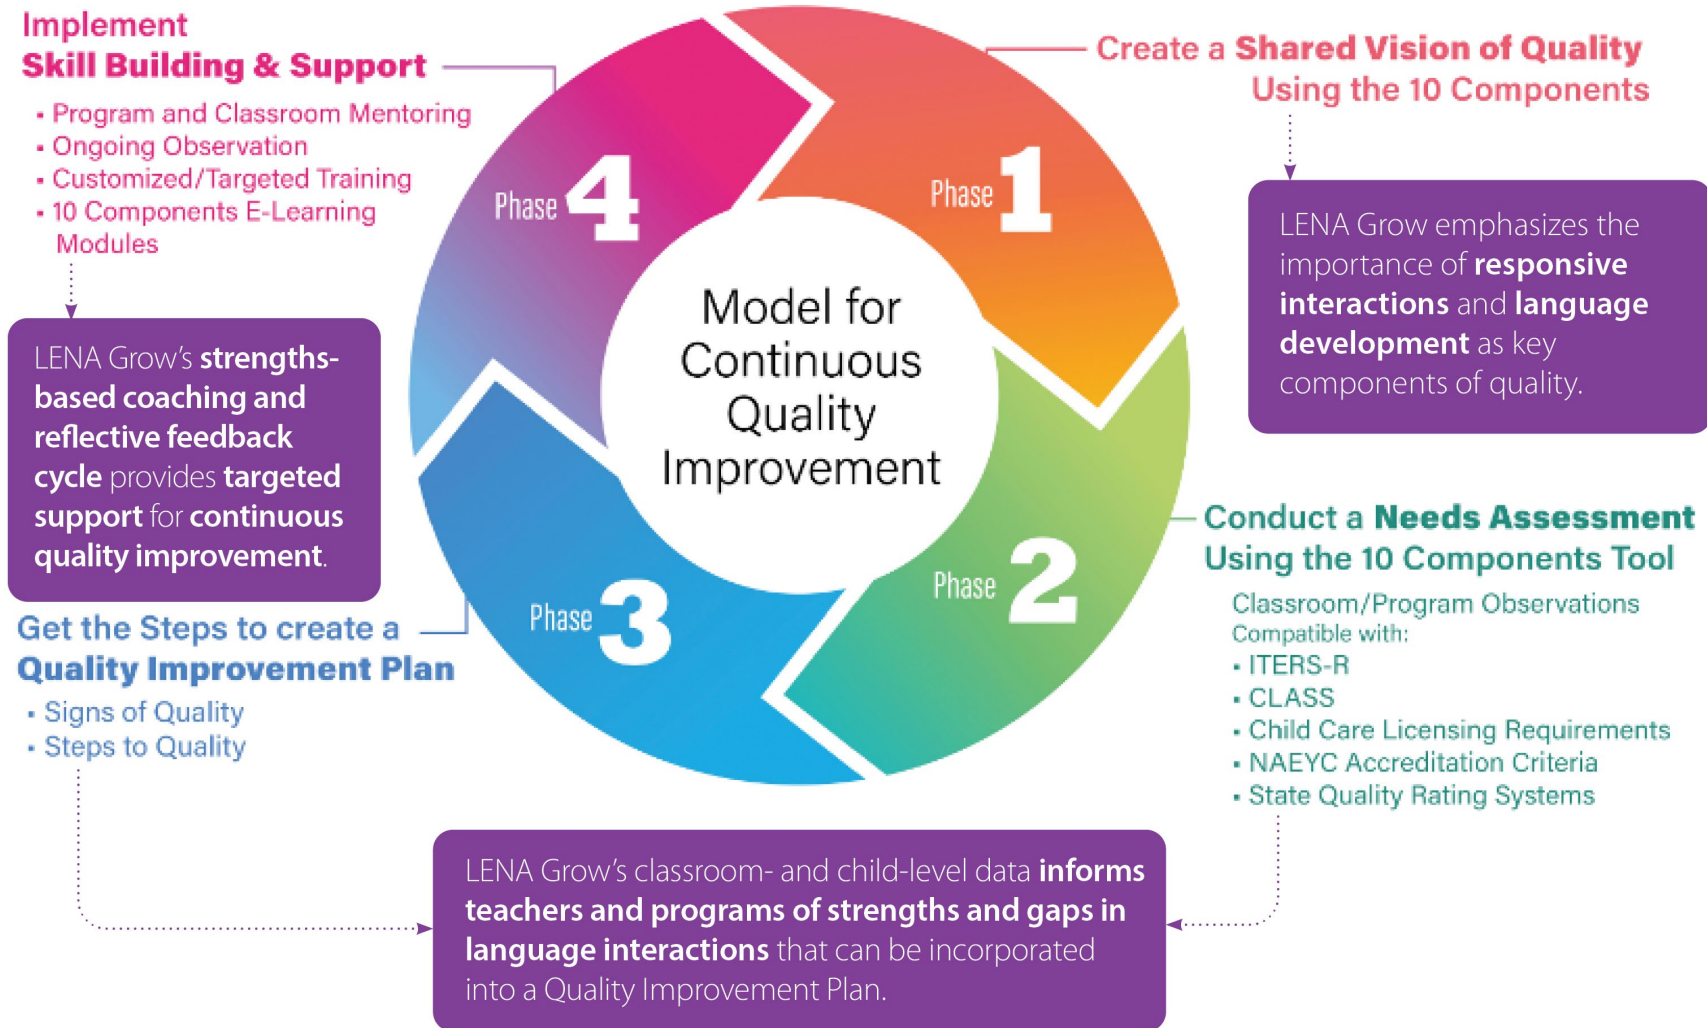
Implement
Skill Building & Support

- Program and Classroom Mentoring
- Ongoing Observation
- Customized/Targeted Training
- 10 Components E-Learning Modules

LENA Grow's strengths-based coaching and reflective feedback cycle provides targeted support for continuous quality improvement.

Get the Steps to create a
Quality Improvement Plan

- Signs of Quality
- Steps to Quality

Phase 4

Phase 1

Phase 2

Phase 3

Model for Continuous Quality Improvement

Create a Shared Vision of Quality
Using the 10 Components

LENA Grow emphasizes the importance of responsive interactions and language development as key components of quality.

Conduct a Needs Assessment
Using the 10 Components Tool

Classroom/Program Observations
Compatible with:

- ITERS-R
- CLASS
- Child Care Licensing Requirements
- NAEYC Accreditation Criteria
- State Quality Rating Systems

LENA Grow's classroom- and child-level data informs teachers and programs of strengths and gaps in language interactions that can be incorporated into a Quality Improvement Plan.